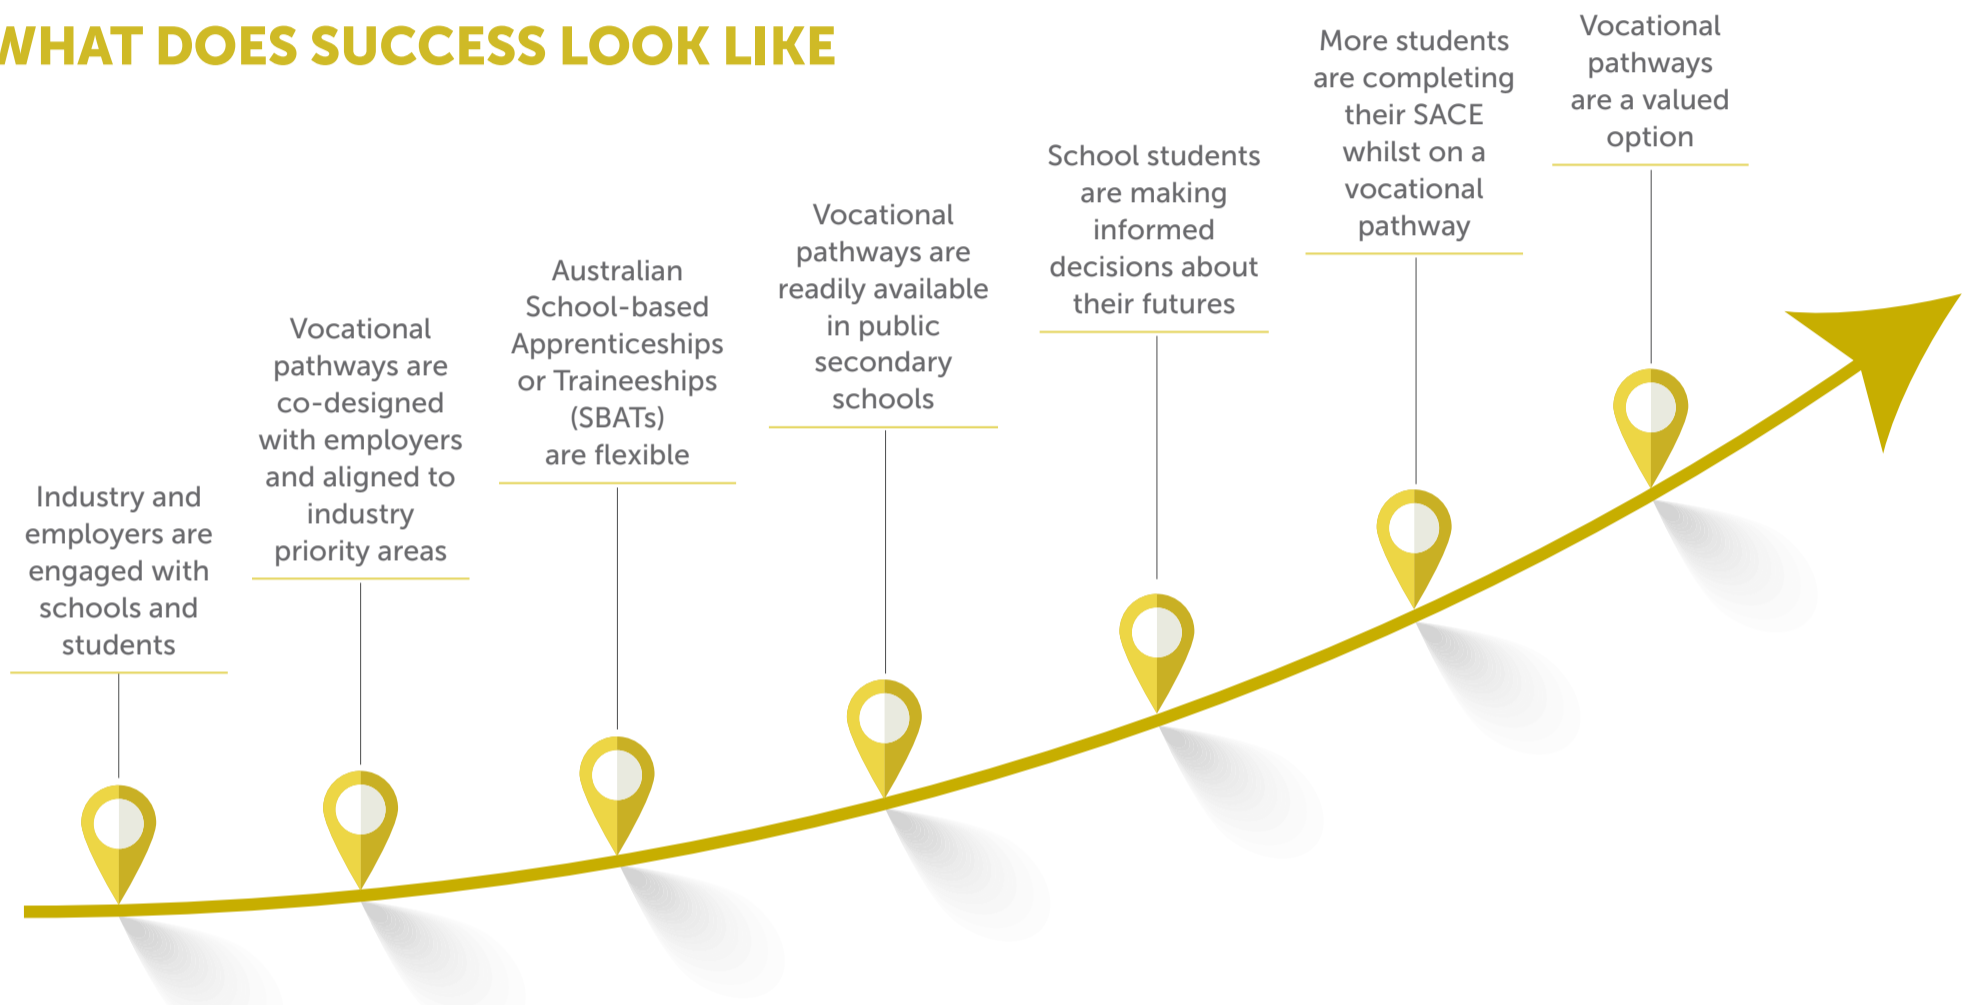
WHAT DOES SUCCESS LOOK LIKE

Industry and employers are engaged with schools and students

Vocational pathways are co-designed with employers and aligned to industry priority areas

Australian School-based Apprenticeships or Traineeships (SBATs) are flexible

Vocational pathways are readily available in public secondary schools

School students are making informed decisions about their futures

More students are completing their SACE whilst on a vocational pathway

Vocational pathways are a valued option